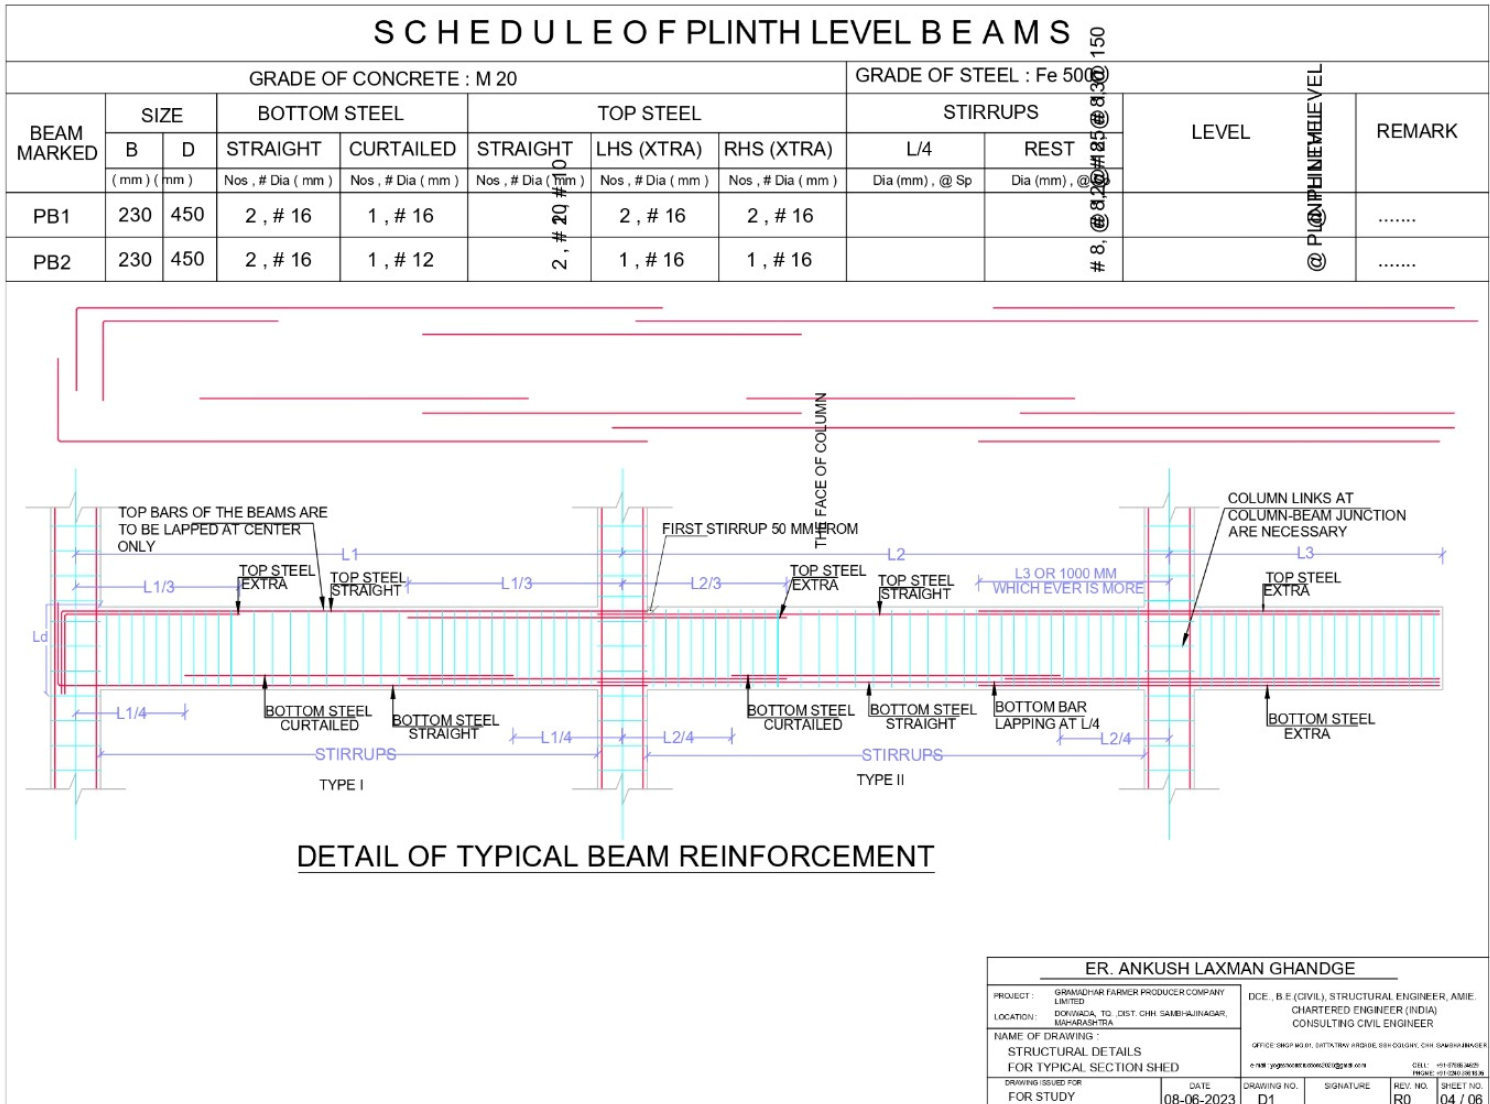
S C H E D U L E O F PLINTH LEVEL B E A M S

GRADE OF CONCRETE : M 20

GRADE OF STEEL : Fe 500 D

| BEAM MARKED | SIZE B | SIZE D | BOTTOM STEEL STRAIGHT | BOTTOM STEEL CURTAILED | TOP STEEL STRAIGHT | TOP STEEL LHS (XTRA) | TOP STEEL RHS (XTRA) | STIRRUPS L/4 | STIRRUPS REST | LEVEL | REMARK |
|---|---|---|---|---|---|---|---|---|---|---|---|
| | ( mm ) | ( mm ) | Nos , # Dia ( mm ) | Nos , # Dia ( mm ) | Nos , # Dia ( mm ) | Nos , # Dia ( mm ) | Nos , # Dia ( mm ) | Dia (mm) , @ Sp | Dia (mm) , @ Sp | | |
| PB1 | 230 | 450 | 2 , # 16 | 1 , # 16 | 2 , # 20 | 2 , # 16 | 2 , # 16 | # 8 , @ 125 | # 8, @ 150 | @ PLINTH LEVEL | ....... |
| PB2 | 230 | 450 | 2 , # 16 | 1 , # 12 | 2 , # 20 | 1 , # 16 | 1 , # 16 | # 8 , @ 125 | # 8, @ 150 | @ PLINTH LEVEL | ....... |

TOP BARS OF THE BEAMS ARE TO BE LAPPED AT CENTER ONLY

FIRST STIRRUP 50 MM FROM THE FACE OF COLUMN

COLUMN LINKS AT COLUMN-BEAM JUNCTION ARE NECESSARY

L1

L2

L3

L1/3

L1/3

L2/3

L3 OR 1000 MM WHICH EVER IS MORE

TOP STEEL EXTRA

TOP STEEL STRAIGHT

TOP STEEL EXTRA

TOP STEEL STRAIGHT

TOP STEEL EXTRA

Ld

L1/4

BOTTOM STEEL CURTAILED

BOTTOM STEEL STRAIGHT

L1/4

L2/4

BOTTOM STEEL CURTAILED

BOTTOM STEEL STRAIGHT

BOTTOM BAR LAPPING AT L/4

L2/4

BOTTOM STEEL EXTRA

STIRRUPS

STIRRUPS

TYPE I

TYPE II

DETAIL OF TYPICAL BEAM REINFORCEMENT

ER. ANKUSH LAXMAN GHANDGE

PROJECT : GRAMADHAR FARMER PRODUCER COMPANY LIMITED

LOCATION : DONWADA, TQ. ,DIST. CHH. SAMBHAJINAGAR, MAHARASHTRA

DCE., B.E.(CIVIL), STRUCTURAL ENGINEER, AMIE. CHARTERED ENGINEER (INDIA) CONSULTING CIVIL ENGINEER

NAME OF DRAWING : STRUCTURAL DETAILS FOR TYPICAL SECTION SHED

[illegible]

DRAWING ISSUED FOR FOR STUDY

DATE 08-06-2023

DRAWING NO. D1

SIGNATURE

REV. NO. R0

SHEET NO. 04 / 06